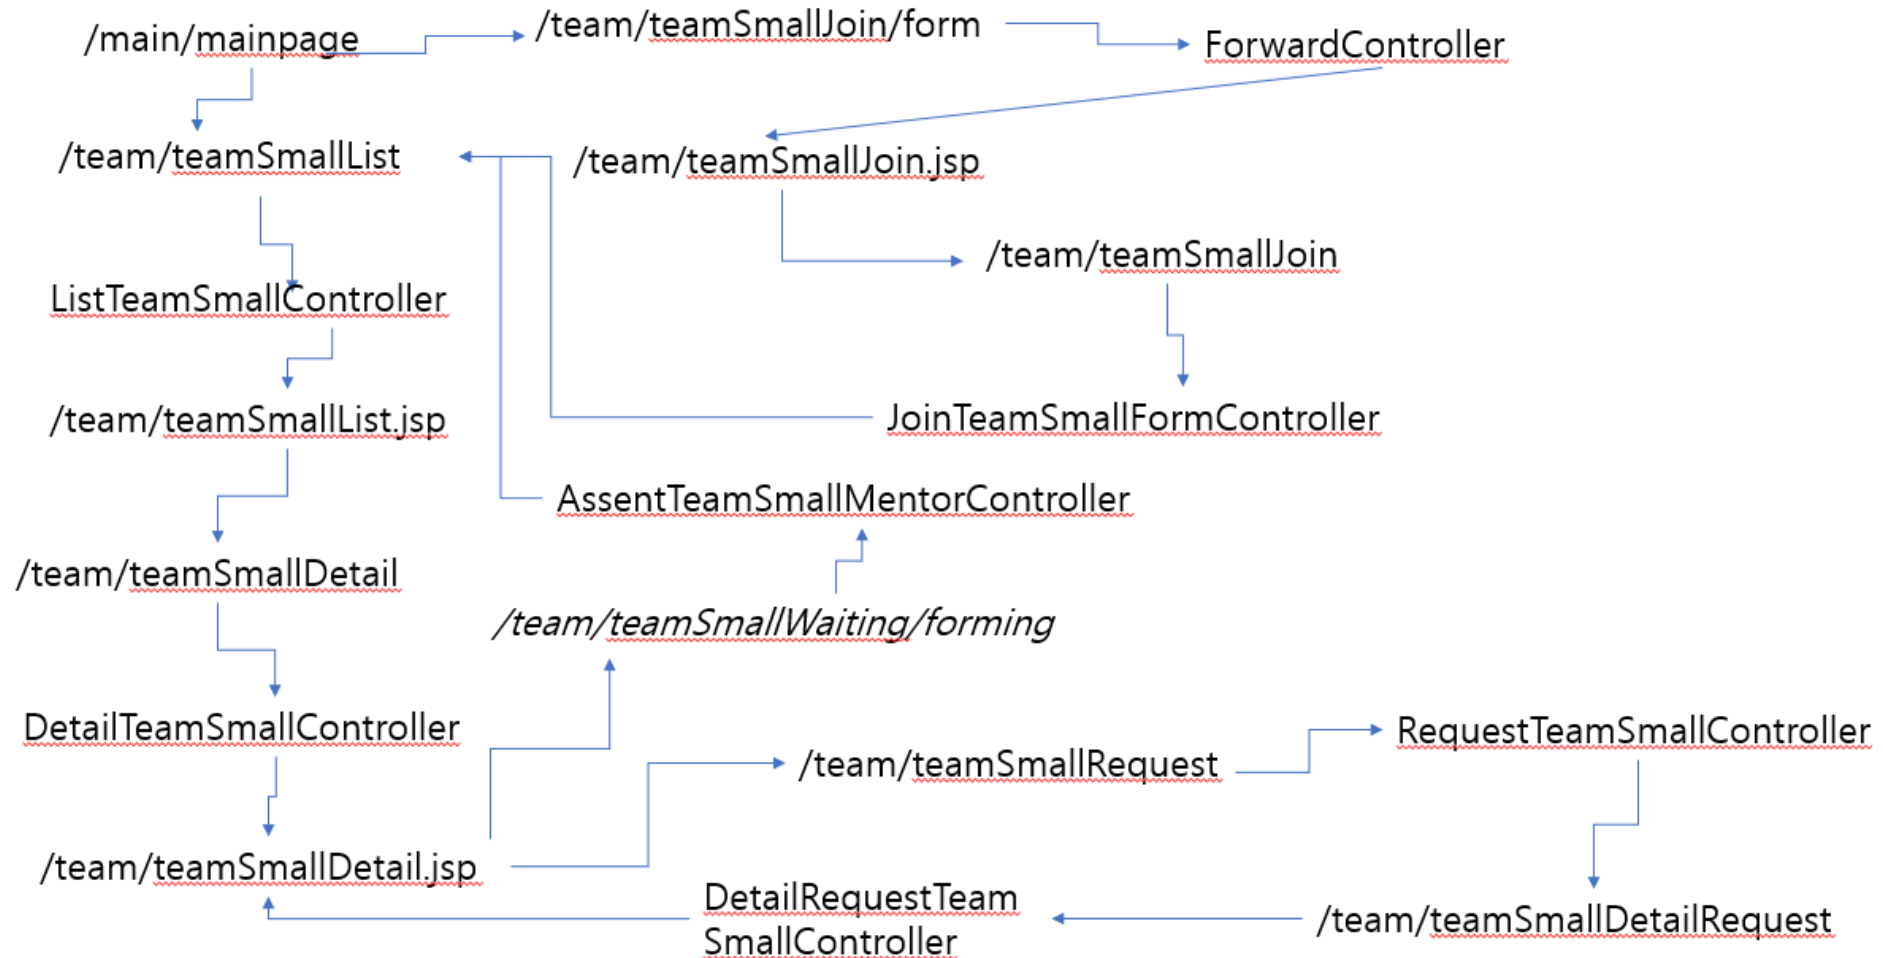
/main/mainpage

/team/teamSmallJoin/form

ForwardController

/team/teamSmallList

/team/teamSmallJoin.jsp

/team/teamSmallJoin

ListTeamSmallController

/team/teamSmallList.jsp

JoinTeamSmallFormController

AssentTeamSmallMentorController

/team/teamSmallDetail

/team/teamSmallWaiting/forming

DetailTeamSmallController

RequestTeamSmallController

/team/teamSmallRequest

/team/teamSmallDetail.jsp

DetailRequestTeam SmallController

/team/teamSmallDetailRequest